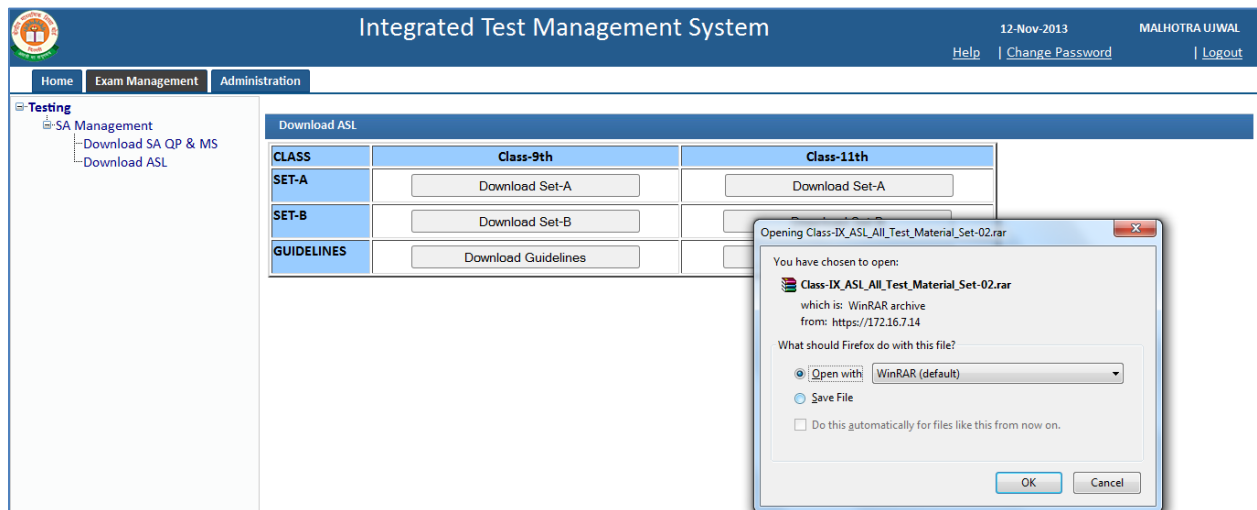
Integrated Test Management System

12-Nov-2013

MALHOTRA UJWAL

Help | Change Password | Logout

Home Exam Management Administration

Testing
SA Management
Download SA QP & MS
Download ASL

Download ASL

| CLASS | Class-9th | Class-11th |
|---|---|---|
| SET-A | Download Set-A | Download Set-A |
| SET-B | Download Set-B | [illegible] |
| GUIDELINES | Download Guidelines | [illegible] |

Opening Class-IX_ASL_All_Test_Material_Set-02.rar

You have chosen to open:

Class-IX_ASL_All_Test_Material_Set-02.rar

which is: WinRAR archive
from: https://172.16.7.14

What should Firefox do with this file?

Open with WinRAR (default)

Save File

Do this automatically for files like this from now on.

OK Cancel